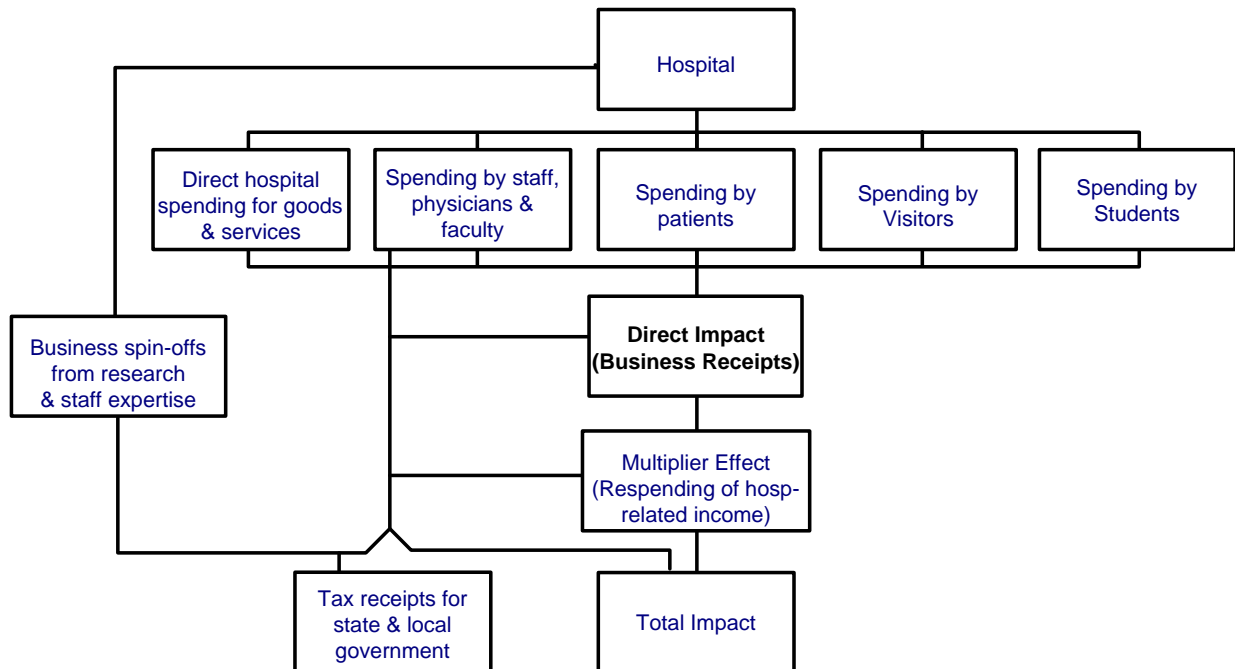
Hospital

Direct hospital spending for goods & services

Spending by staff, physicians & faculty

Spending by patients

Spending by Visitors

Spending by Students

Business spin-offs from research & staff expertise

Direct Impact (Business Receipts)

Multiplier Effect (Respending of hosp-related income)

Tax receipts for state & local government

Total Impact